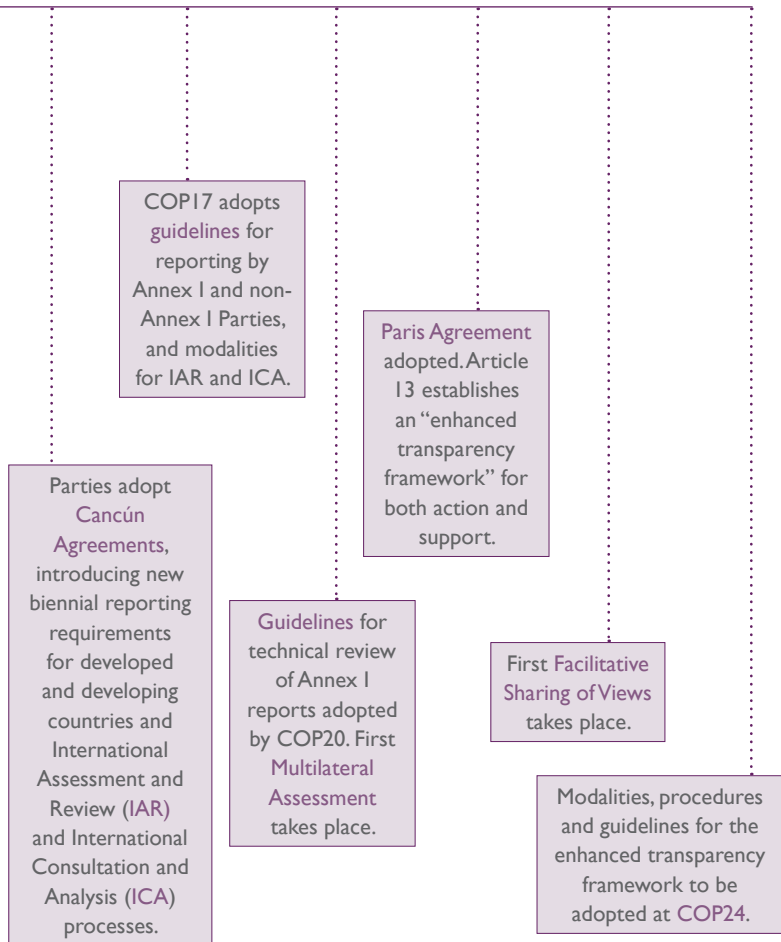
Parties adopt Cancún Agreements, introducing new biennial reporting requirements for developed and developing countries and International Assessment and Review (IAR) and International Consultation and Analysis (ICA) processes.

COP17 adopts guidelines for reporting by Annex I and non-Annex I Parties, and modalities for IAR and ICA.

Guidelines for technical review of Annex I reports adopted by COP20. First Multilateral Assessment takes place.

Paris Agreement adopted. Article 13 establishes an "enhanced transparency framework" for both action and support.

First Facilitative Sharing of Views takes place.

Modalities, procedures and guidelines for the enhanced transparency framework to be adopted at COP24.